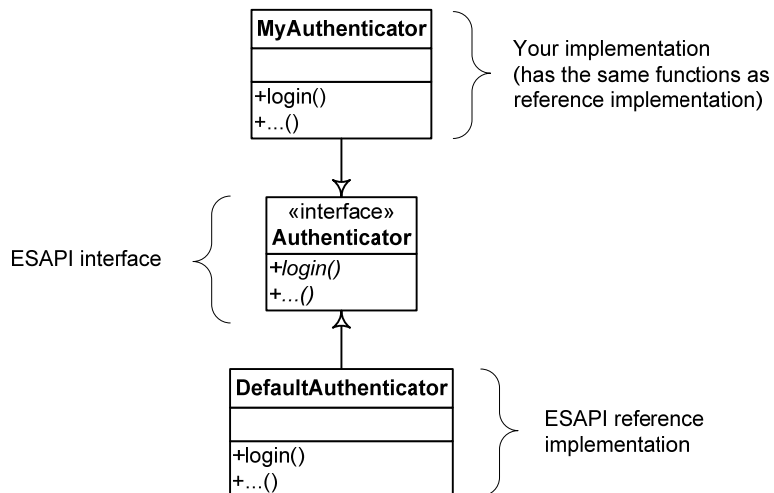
MyAuthenticator

+login()
+...()

Your implementation (has the same functions as reference implementation)

ESAPI interface

«interface»
Authenticator

+login()
+...()

DefaultAuthenticator

+login()
+...()

ESAPI reference implementation